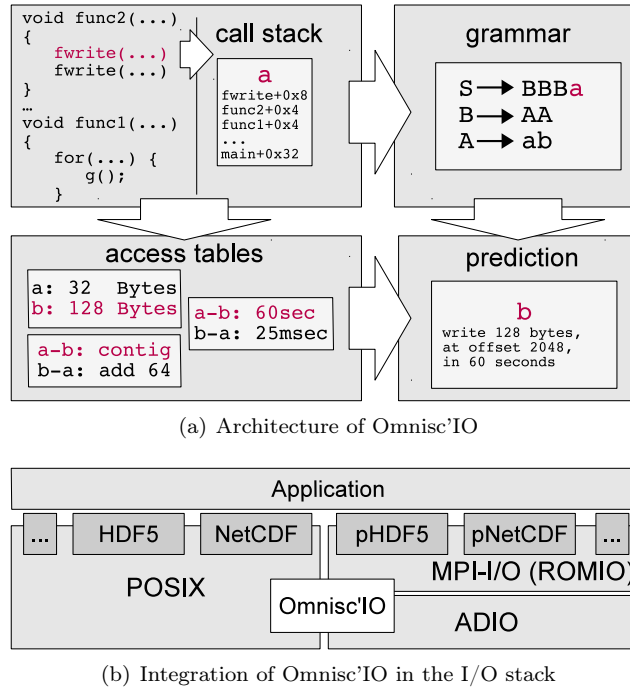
void func2(...)
{
fwrite(...)
fwrite(...)
}
…
void func1(...)
{
for(...) {
g();
}

call stack

a
fwrite+0x8
func2+0x4
func1+0x4
...
main+0x32

grammar

S → BBBa
B → AA
A → ab

access tables

a: 32 Bytes
b: 128 Bytes

a-b: 60sec
b-a: 25msec

a-b: contig
b-a: add 64

prediction

b
write 128 bytes,
at offset 2048,
in 60 seconds

(a) Architecture of Omnisc'IO

Application

... HDF5 NetCDF pHDF5 pNetCDF ...

POSIX

MPI-I/O (ROMIO)

Omnisc'IO

ADIO

(b) Integration of Omnisc'IO in the I/O stack